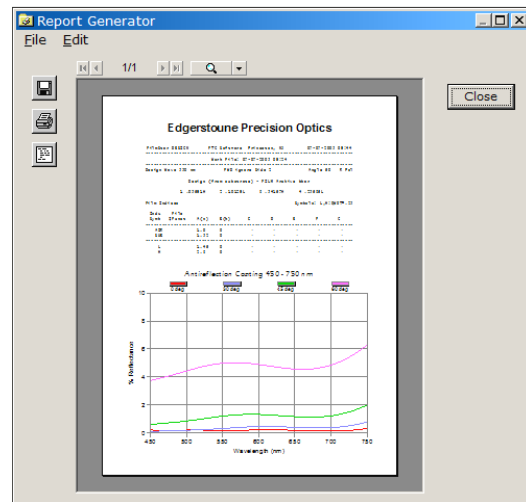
Report Generator
File Edit
1/1
Close
Edgerstoune Precision Optics
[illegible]
Design (Non-coherent) - FOLM Architecture
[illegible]
AntiReflection Coating 450-750 nm
0 deg
20 deg
40 deg
60 deg
10
8
6
4
2
0
% Reflectance
450 500 550 600 650 700 750
Wavelength (nm)